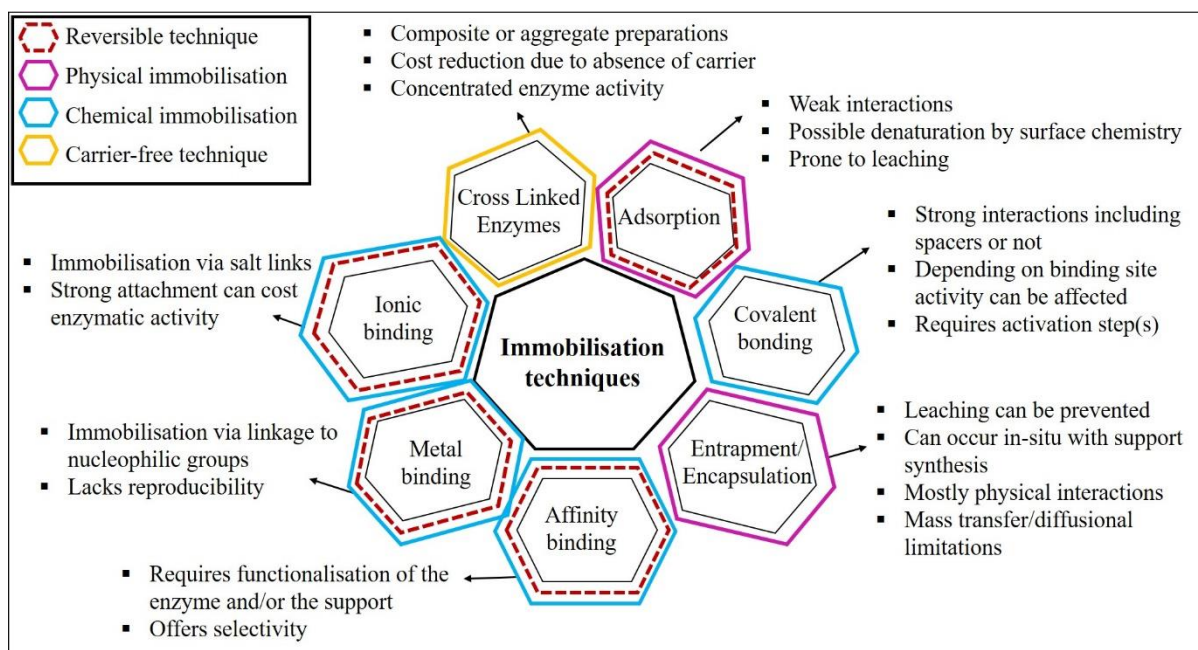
Reversible technique
Physical immobilisation
Chemical immobilisation
Carrier-free technique

▪ Composite or aggregate preparations
▪ Cost reduction due to absence of carrier
▪ Concentrated enzyme activity

Cross Linked Enzymes

▪ Weak interactions
▪ Possible denaturation by surface chemistry
▪ Prone to leaching

Adsorption

▪ Strong interactions including spacers or not
▪ Depending on binding site activity can be affected
▪ Requires activation step(s)

Covalent bonding

▪ Immobilisation via salt links
▪ Strong attachment can cost enzymatic activity

Ionic binding

Immobilisation techniques

▪ Leaching can be prevented
▪ Can occur in-situ with support synthesis
▪ Mostly physical interactions
▪ Mass transfer/diffusional limitations

Entrapment/ Encapsulation

▪ Immobilisation via linkage to nucleophilic groups
▪ Lacks reproducibility

Metal binding

Affinity binding

▪ Requires functionalisation of the enzyme and/or the support
▪ Offers selectivity